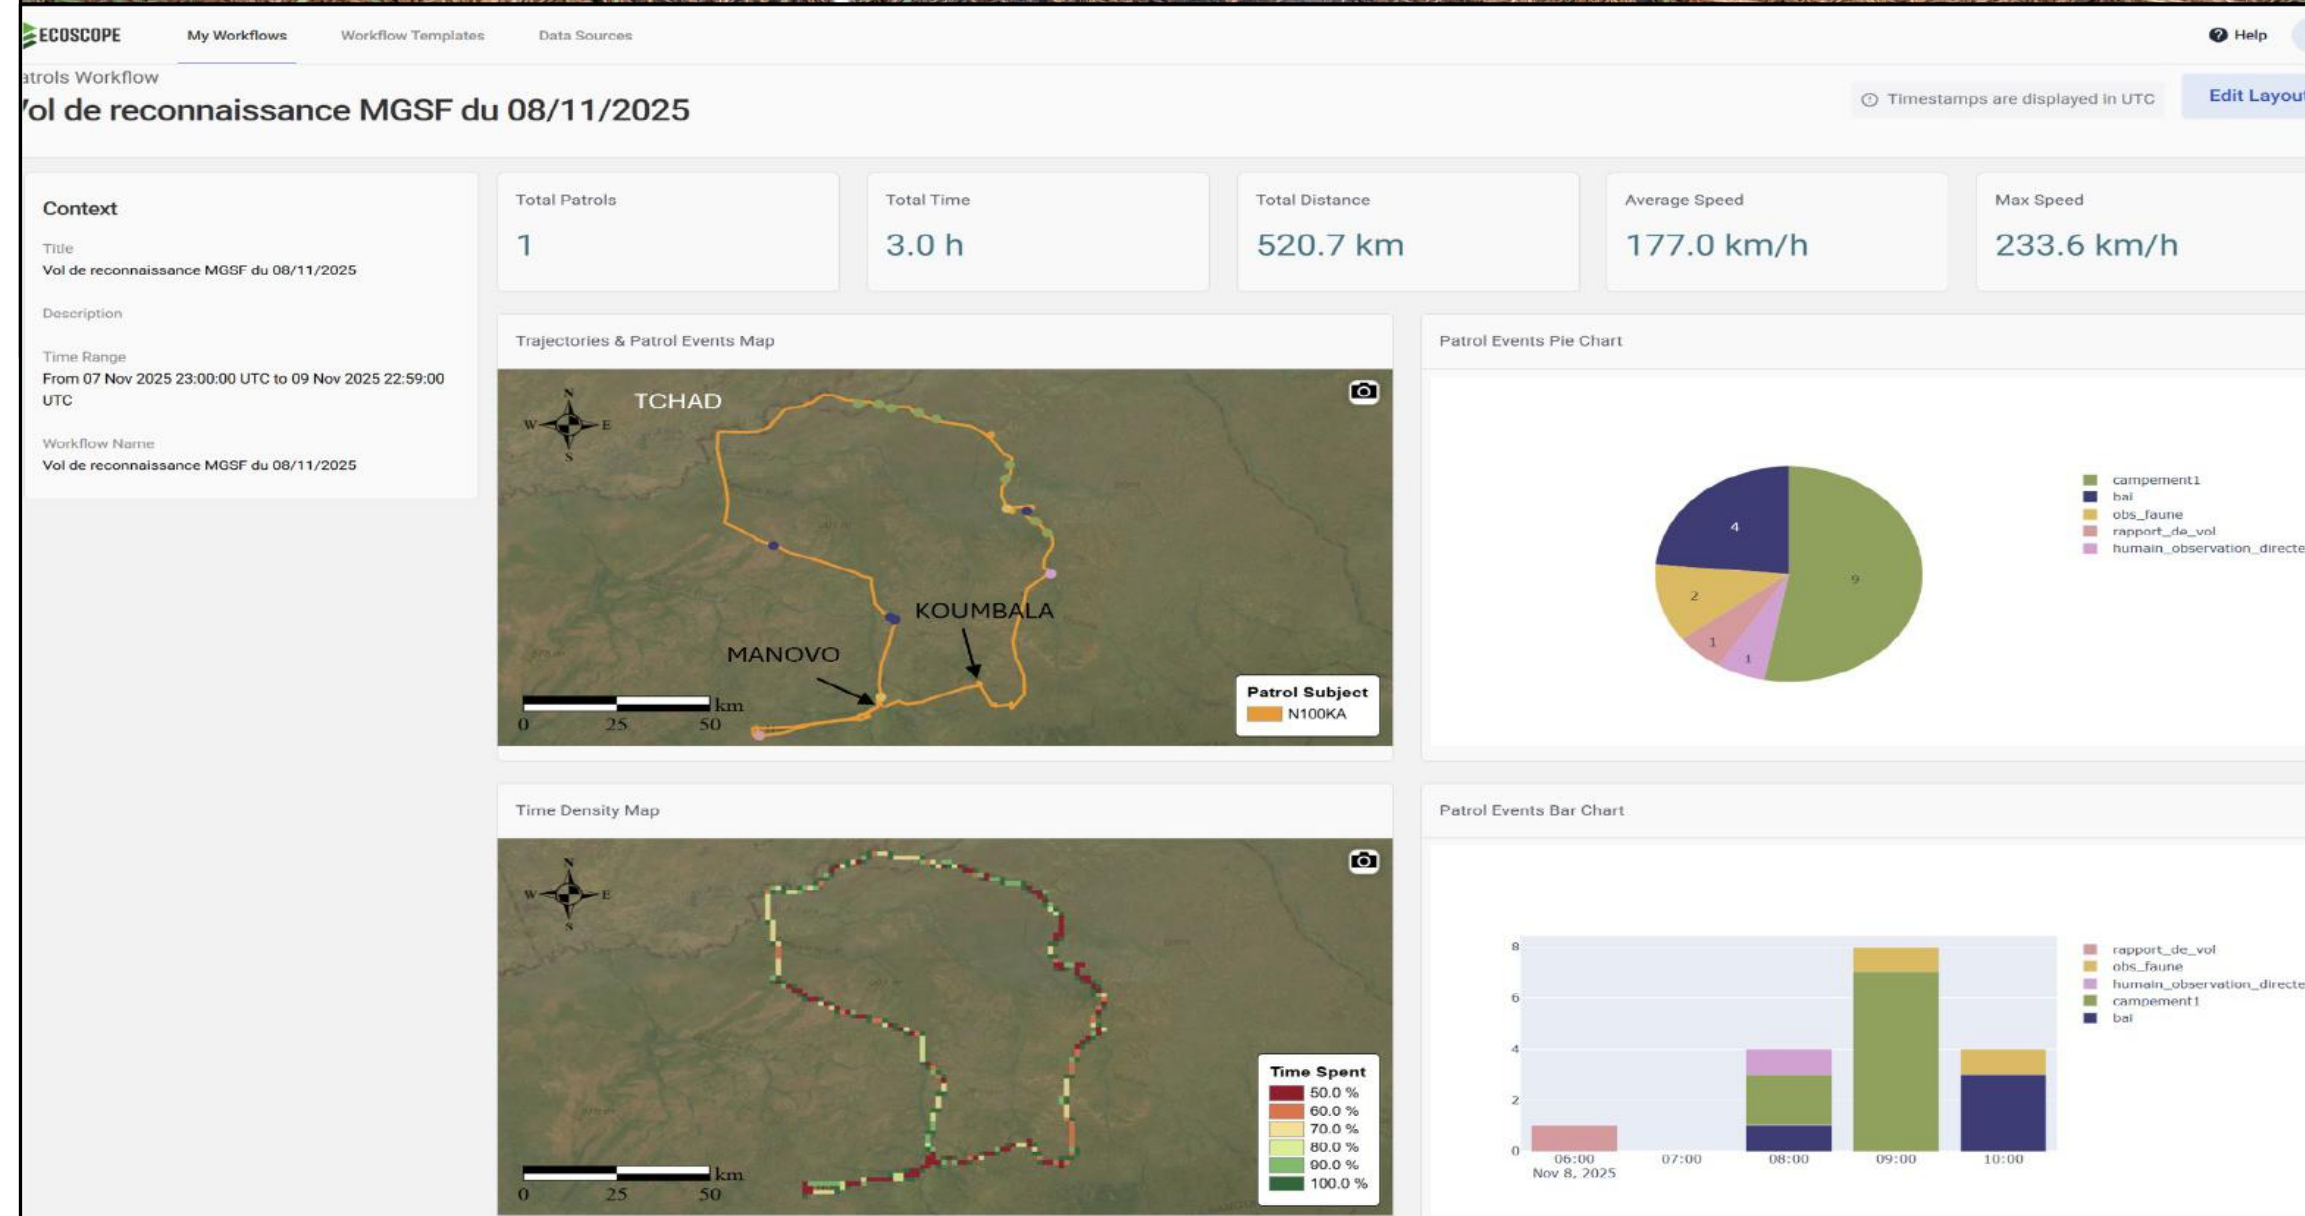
ECOSCOPE My Workflows Workflow Templates Data Sources Help

atrols Workflow

'ol de reconnaissance MGSF du 08/11/2025

Timestamps are displayed in UTC

Edit Layou

Context

Title
Vol de reconnaissance MGSF du 08/11/2025

Description

Time Range
From 07 Nov 2025 23:00:00 UTC to 09 Nov 2025 22:59:00 UTC

Workflow Name
Vol de reconnaissance MGSF du 08/11/2025

Total Patrols
1

Total Time
3.0 h

Total Distance
520.7 km

Average Speed
177.0 km/h

Max Speed
233.6 km/h

Trajectories & Patrol Events Map

N
W E
S

TCHAD

KOUMBALA

MANOVO

0 25 50 km

Patrol Subject
N100KA

Patrol Events Pie Chart

4
9
2
1
1

campement1
bai
obs_faune
rapport_de_vol
humain_observation_directe

Time Density Map

N
W E
S

0 25 50 km

Time Spent
50.0 %
60.0 %
70.0 %
80.0 %
90.0 %
100.0 %

Patrol Events Bar Chart

8
6
4
2
0

06:00
Nov 8, 2025
07:00
08:00
09:00
10:00

rapport_de_vol
obs_faune
humain_observation_directe
campement1
bai